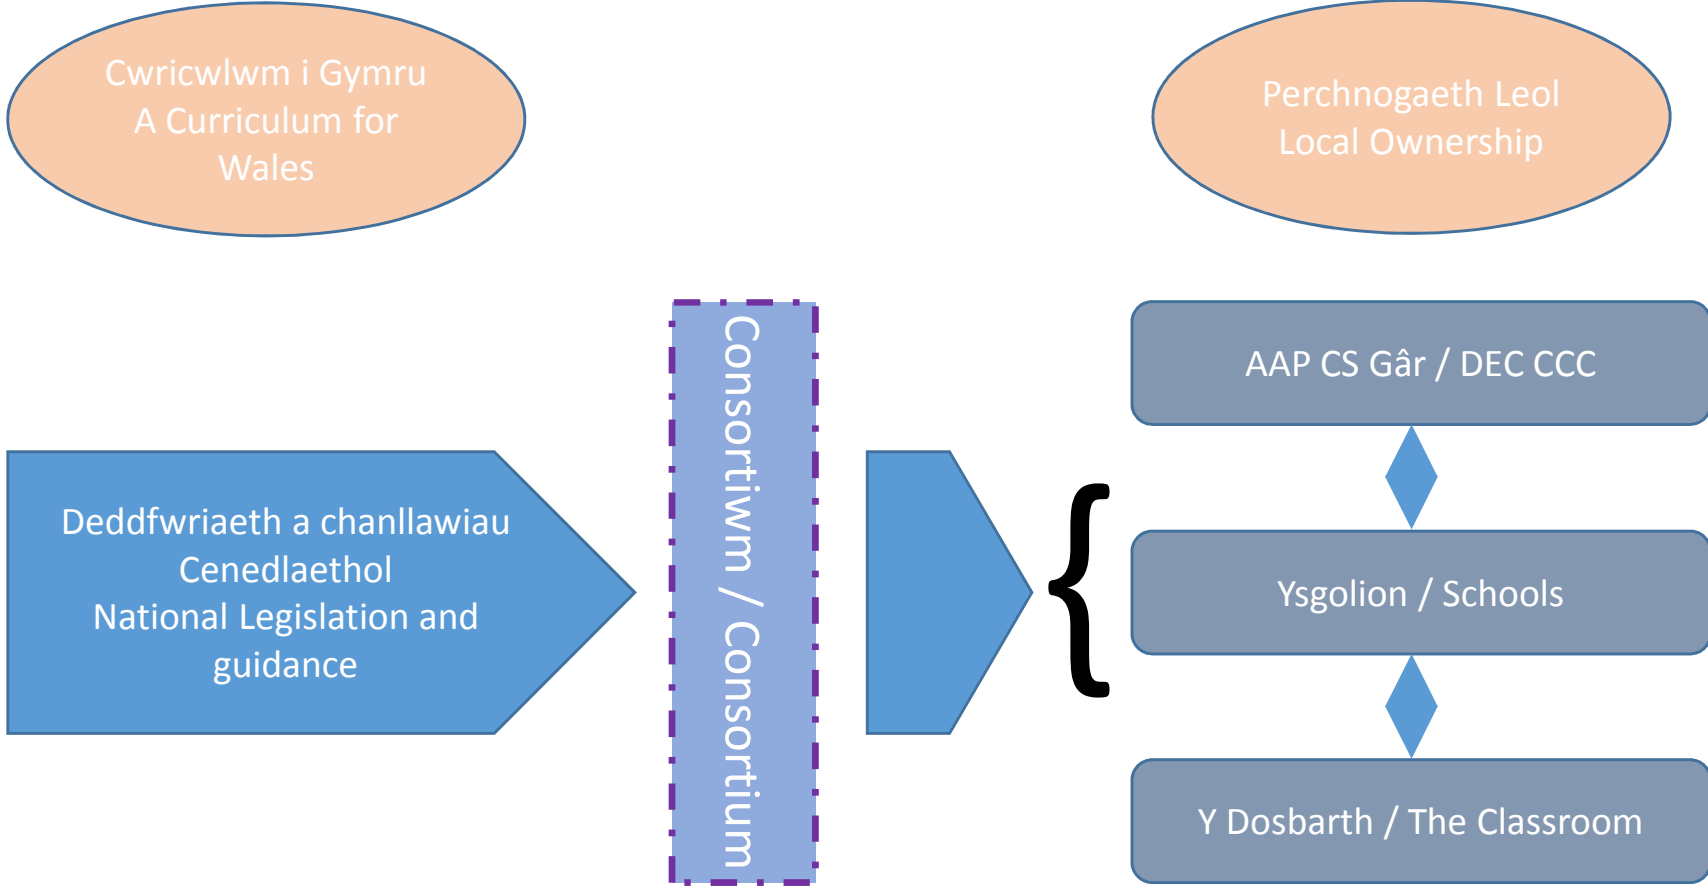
Cwricwlwm i Gymru
A Curriculum for Wales

Perchnogaeth Leol
Local Ownership

Deddfwriaeth a chanllawiau Cenedlaethol
National Legislation and guidance

Consortiwm / Consortium

AAP CS Gâr / DEC CCC

Ysgolion / Schools

Y Dosbarth / The Classroom